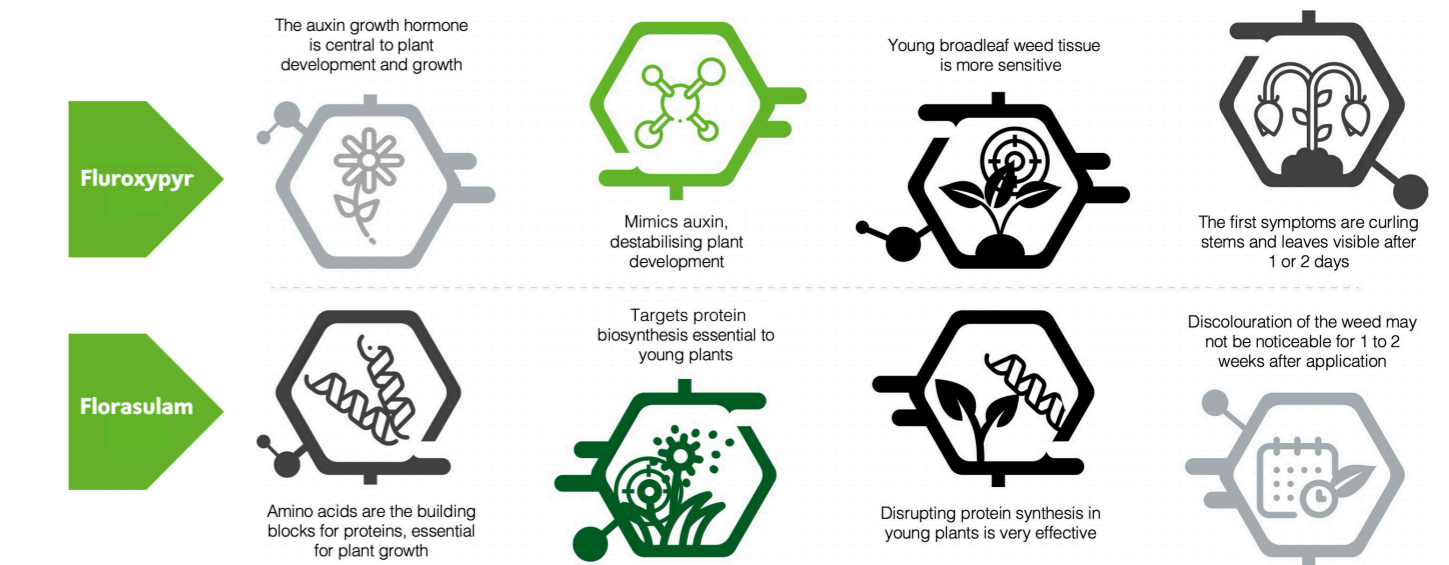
Fluroxypyr

The auxin growth hormone is central to plant development and growth

Mimics auxin, destabilising plant development

Young broadleaf weed tissue is more sensitive

The first symptoms are curling stems and leaves visible after 1 or 2 days

Florasulam

Amino acids are the building blocks for proteins, essential for plant growth

Targets protein biosynthesis essential to young plants

Disrupting protein synthesis in young plants is very effective

Discolouration of the weed may not be noticeable for 1 to 2 weeks after application